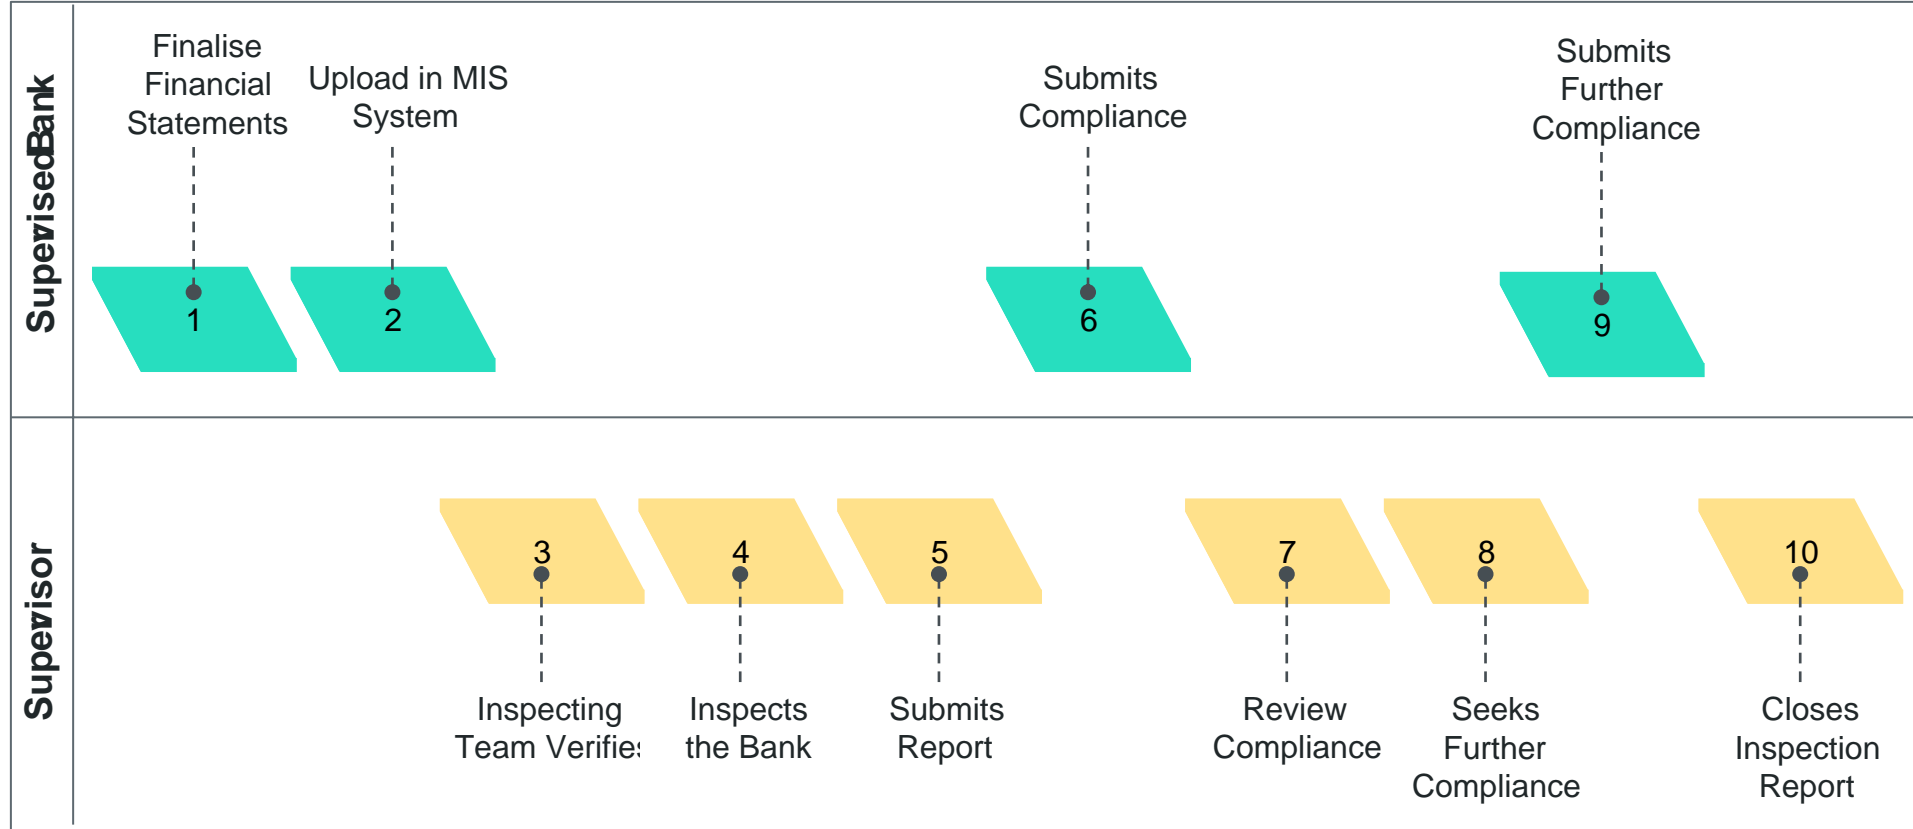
SupervisedBank

Finalise Financial Statements

1

Upload in MIS System

2

Submits Compliance

6

Submits Further Compliance

9

Supervisor

3

Inspecting Team Verifie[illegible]

4

Inspects the Bank

5

Submits Report

7

Review Compliance

8

Seeks Further Compliance

10

Closes Inspection Report